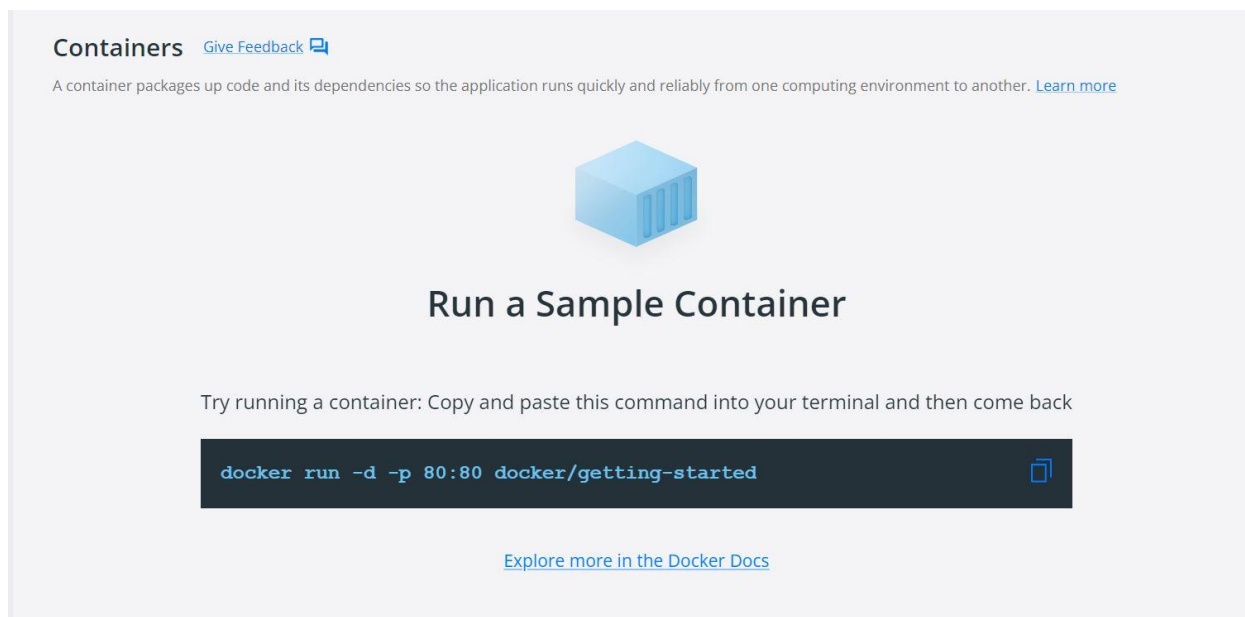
Containers Give Feedback

A container packages up code and its dependencies so the application runs quickly and reliably from one computing environment to another. Learn more

Run a Sample Container

Try running a container: Copy and paste this command into your terminal and then come back

docker run -d -p 80:80 docker/getting-started

Explore more in the Docker Docs